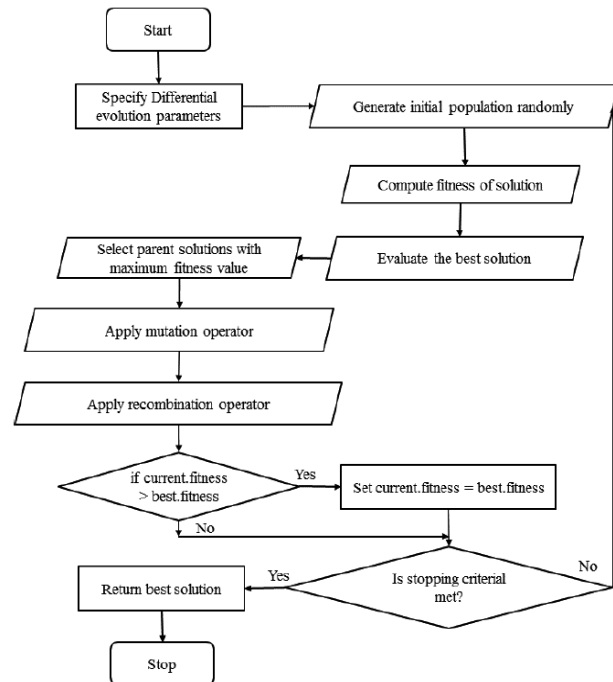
Start

Specify Differential evolution parameters

Generate initial population randomly

Compute fitness of solution

Evaluate the best solution

Select parent solutions with maximum fitness value

Apply mutation operator

Apply recombination operator

if current.fitness > best.fitness

Yes

Set current.fitness = best.fitness

No

Is stopping criterial met?

No

Yes

Return best solution

Stop